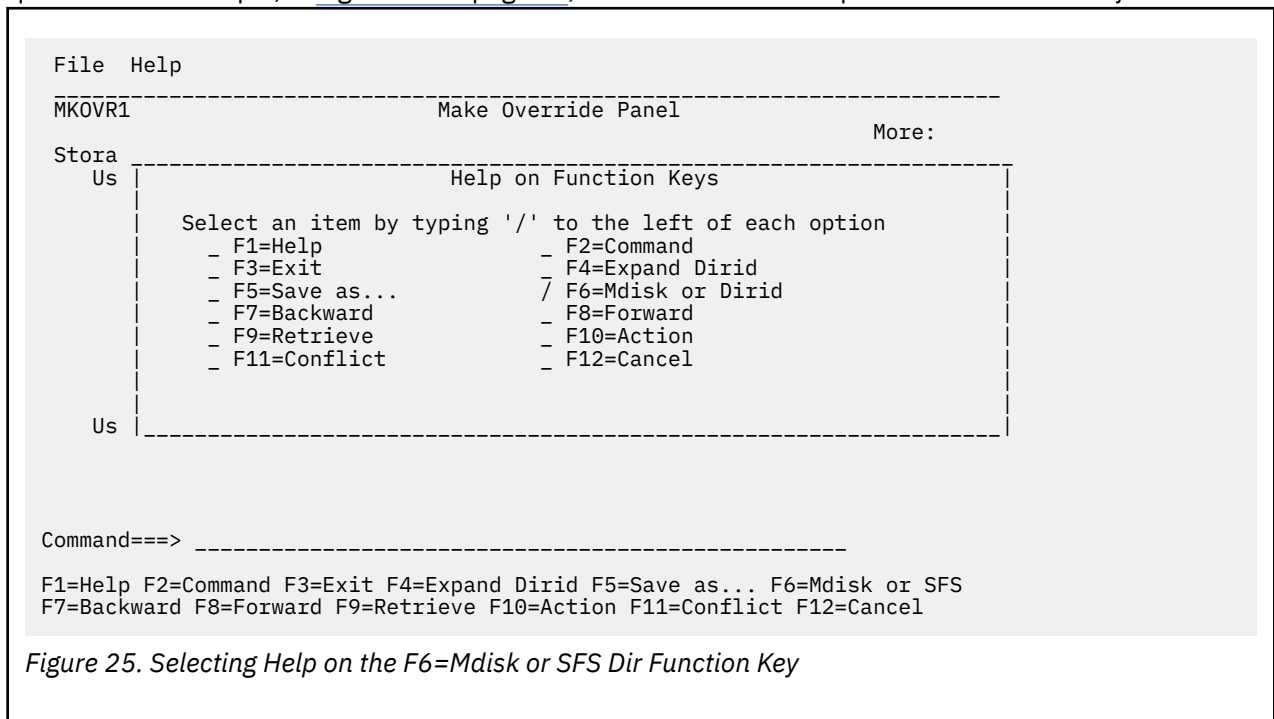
File Help

MKOVR1 Make Override Panel

More:

Stora

Us

Help on Function Keys

Select an item by typing '/' to the left of each option

_ F1=Help _ F2=Command
_ F3=Exit _ F4=Expand Dirid
_ F5=Save as... / F6=Mdisk or Dirid
_ F7=Backward _ F8=Forward
_ F9=Retrieve _ F10=Action
_ F11=Conflict _ F12=Cancel

Us

Command===> ____________________________________________

F1=Help F2=Command F3=Exit F4=Expand Dirid F5=Save as... F6=Mdisk or SFS
F7=Backward F8=Forward F9=Retrieve F10=Action F11=Conflict F12=Cancel

Figure 25. Selecting Help on the F6=Mdisk or SFS Dir Function Key